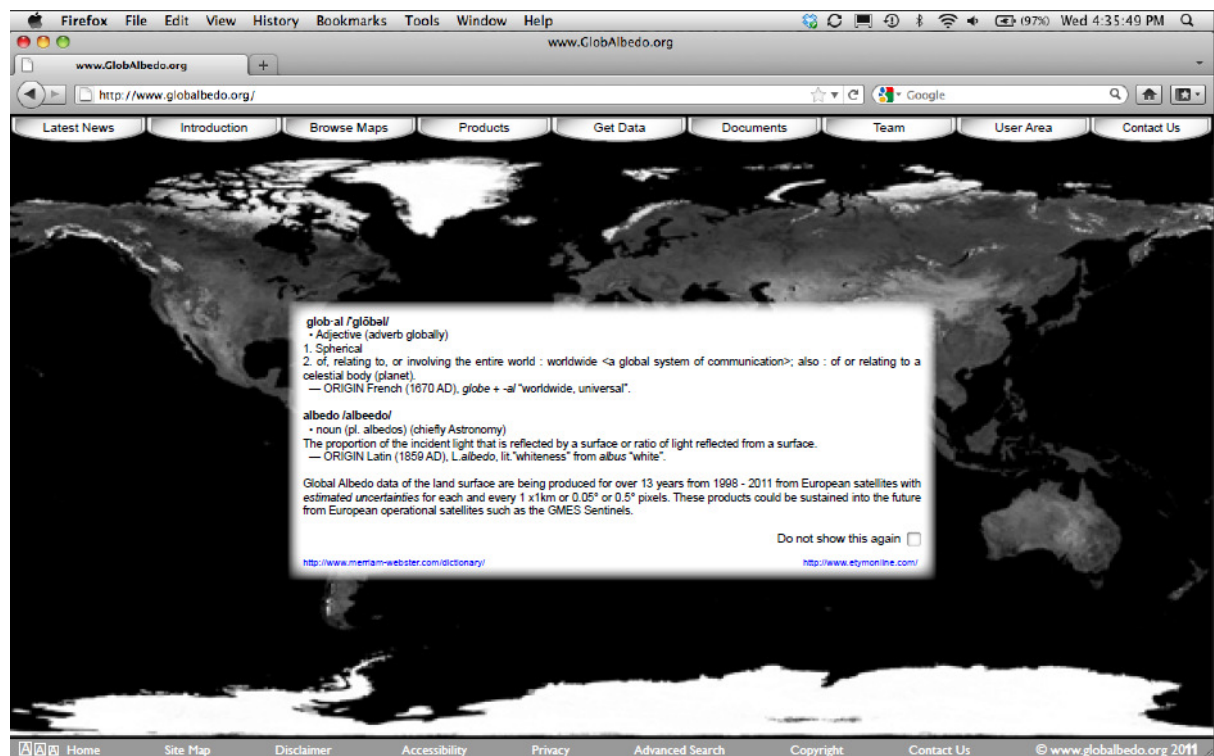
Firefox File Edit View History Bookmarks Tools Window Help (97%) Wed 4:35:49 PM

www.GlobAlbedo.org

www.GlobAlbedo.org

http://www.globalbedo.org/

Google

Latest News | Introduction | Browse Maps | Products | Get Data | Documents | Team | User Area | Contact Us

glob·al /ˈglōbəl/
• Adjective (adverb globally)
1. Spherical
2. of, relating to, or involving the entire world : worldwide <a global system of communication>; also : of or relating to a celestial body (planet).
— ORIGIN French (1670 AD), *globe* + *-al* "worldwide, universal".

albedo /albeedo/
• noun (pl. albedos) (chiefly Astronomy)
The proportion of the incident light that is reflected by a surface or ratio of light reflected from a surface.
— ORIGIN Latin (1859 AD), L.*albedo*, lit."whiteness" from *albus* "white".

Global Albedo data of the land surface are being produced for over 13 years from 1998 - 2011 from European satellites with *estimated uncertainties* for each and every 1 x1km or 0.05° or 0.5° pixels. These products could be sustained into the future from European operational satellites such as the GMES Sentinels.

Do not show this again

http://www.merriam-webster.com/dictionary/

http://www.etymonline.com/

A A A Home Site Map Disclaimer Accessibility Privacy Advanced Search Copyright Contact Us © www.globalbedo.org 2011